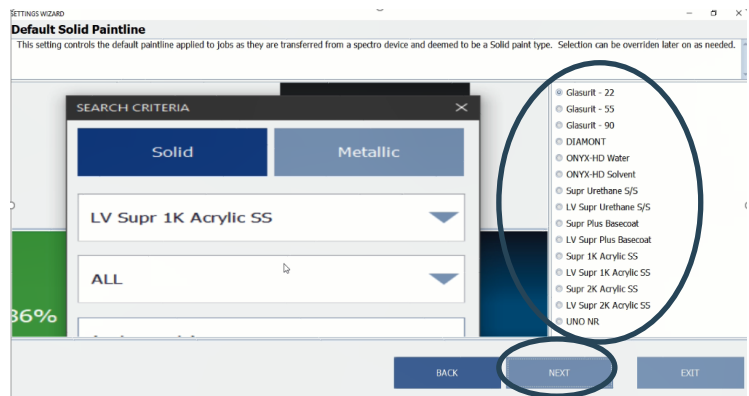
SETTINGS WIZARD

Default Solid Paintline

This setting controls the default paintline applied to jobs as they are transferred from a spectro device and deemed to be a Solid paint type. Selection can be overriden later on as needed.

SEARCH CRITERIA

Solid

Metallic

LV Supr 1K Acrylic SS

ALL

36%

Glasurit - 22
Glasurit - 55
Glasurit - 90
DIAMONT
ONYX-HD Water
ONYX-HD Solvent
Supr Urethane S/S
LV Supr Urethane S/S
Supr Plus Basecoat
LV Supr Plus Basecoat
Supr 1K Acrylic SS
LV Supr 1K Acrylic SS
Supr 2K Acrylic SS
LV Supr 2K Acrylic SS
UNO NR

BACK

NEXT

EXIT